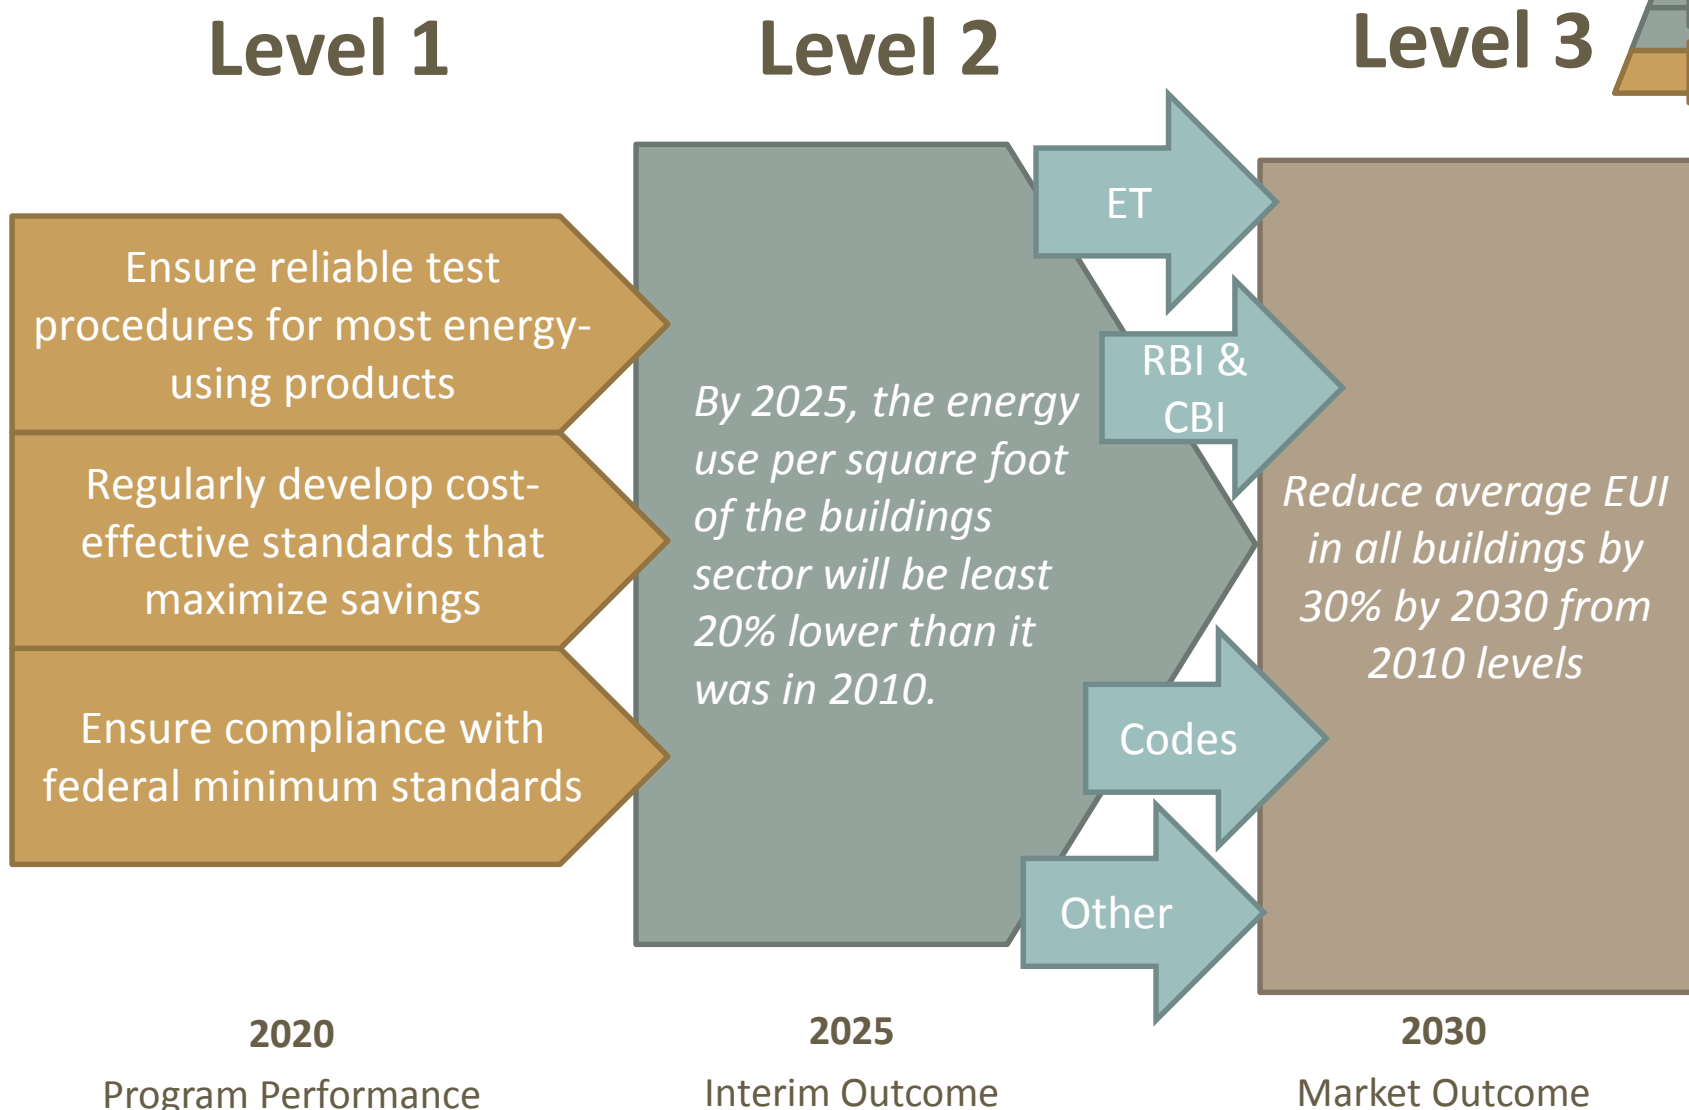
Level 1

Level 2

Level 3

Ensure reliable test procedures for most energy-using products

Regularly develop cost-effective standards that maximize savings

Ensure compliance with federal minimum standards

By 2025, the energy use per square foot of the buildings sector will be least 20% lower than it was in 2010.

ET

RBI & CBI

Codes

Other

Reduce average EUI in all buildings by 30% by 2030 from 2010 levels

2020
Program Performance

2025
Interim Outcome

2030
Market Outcome